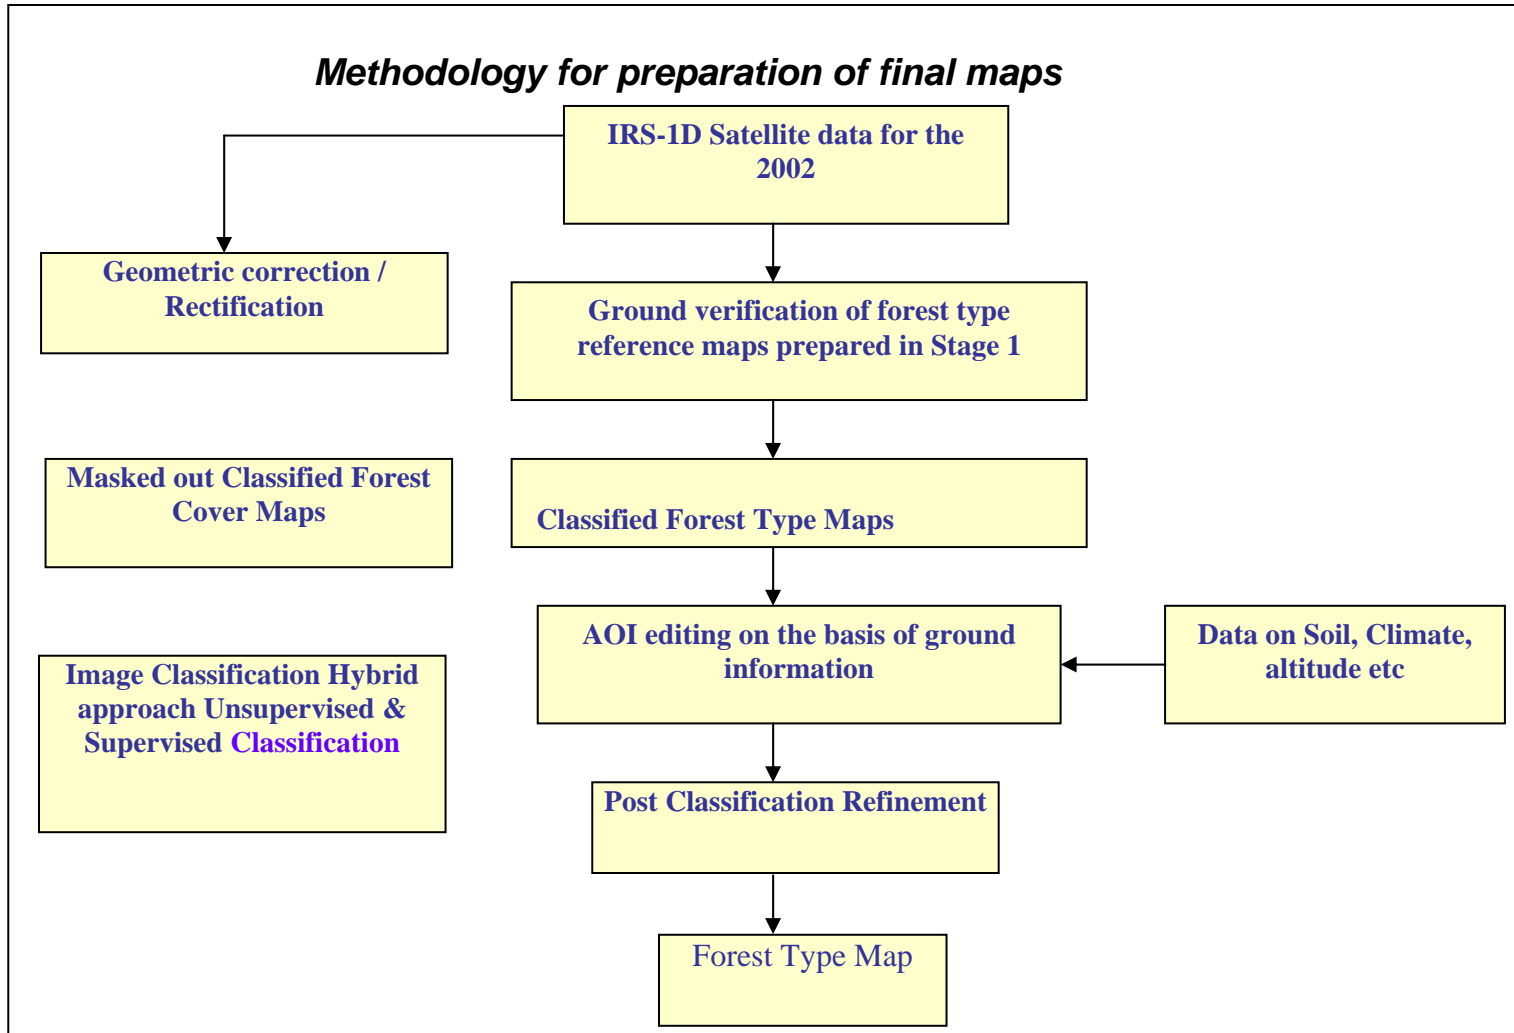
Methodology for preparation of final maps

IRS-1D Satellite data for the 2002

Geometric correction / Rectification

Ground verification of forest type reference maps prepared in Stage 1

Masked out Classified Forest Cover Maps

Classified Forest Type Maps

AOI editing on the basis of ground information

Data on Soil, Climate, altitude etc

Image Classification Hybrid approach Unsupervised & Supervised Classification

Post Classification Refinement

Forest Type Map